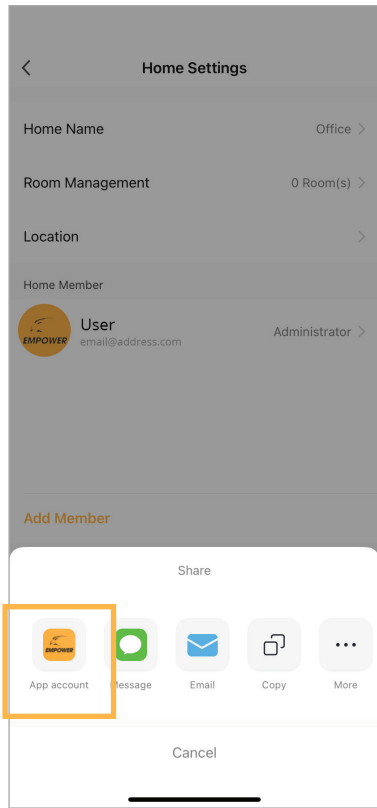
Home Settings

Home Name Office

Room Management 0 Room(s)

Location

Home Member

EMPOWER

User
email@address.com

Administrator

Add Member

Share

EMPOWER

App account

Message

Email

Copy

More

Cancel